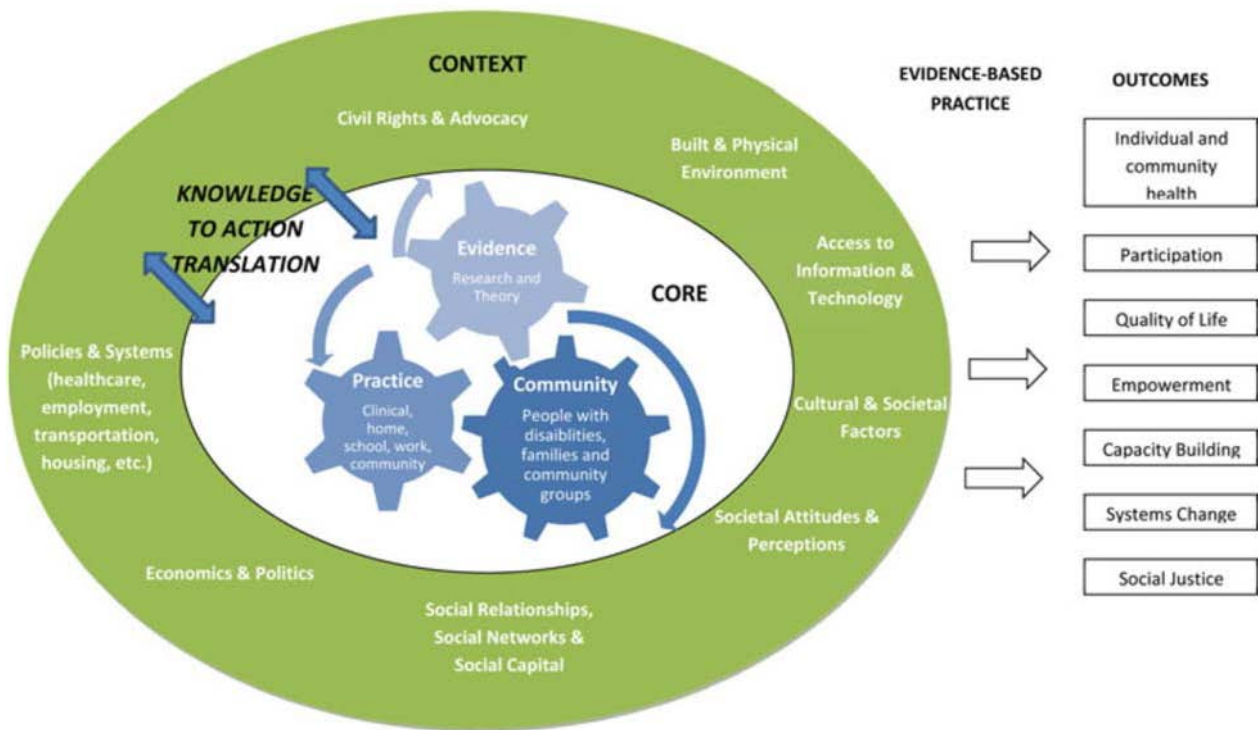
CONTEXT

Civil Rights & Advocacy

Built & Physical Environment

KNOWLEDGE TO ACTION TRANSLATION

Evidence
Research and Theory

CORE

Access to Information & Technology

Policies & Systems (healthcare, employment, transportation, housing, etc.)

Practice
Clinical, home, school, work, community

Community
People with disabilities, families and community groups

Cultural & Societal Factors

Societal Attitudes & Perceptions

Economics & Politics

Social Relationships, Social Networks & Social Capital

EVIDENCE-BASED PRACTICE

OUTCOMES

Individual and community health

Participation

Quality of Life

Empowerment

Capacity Building

Systems Change

Social Justice